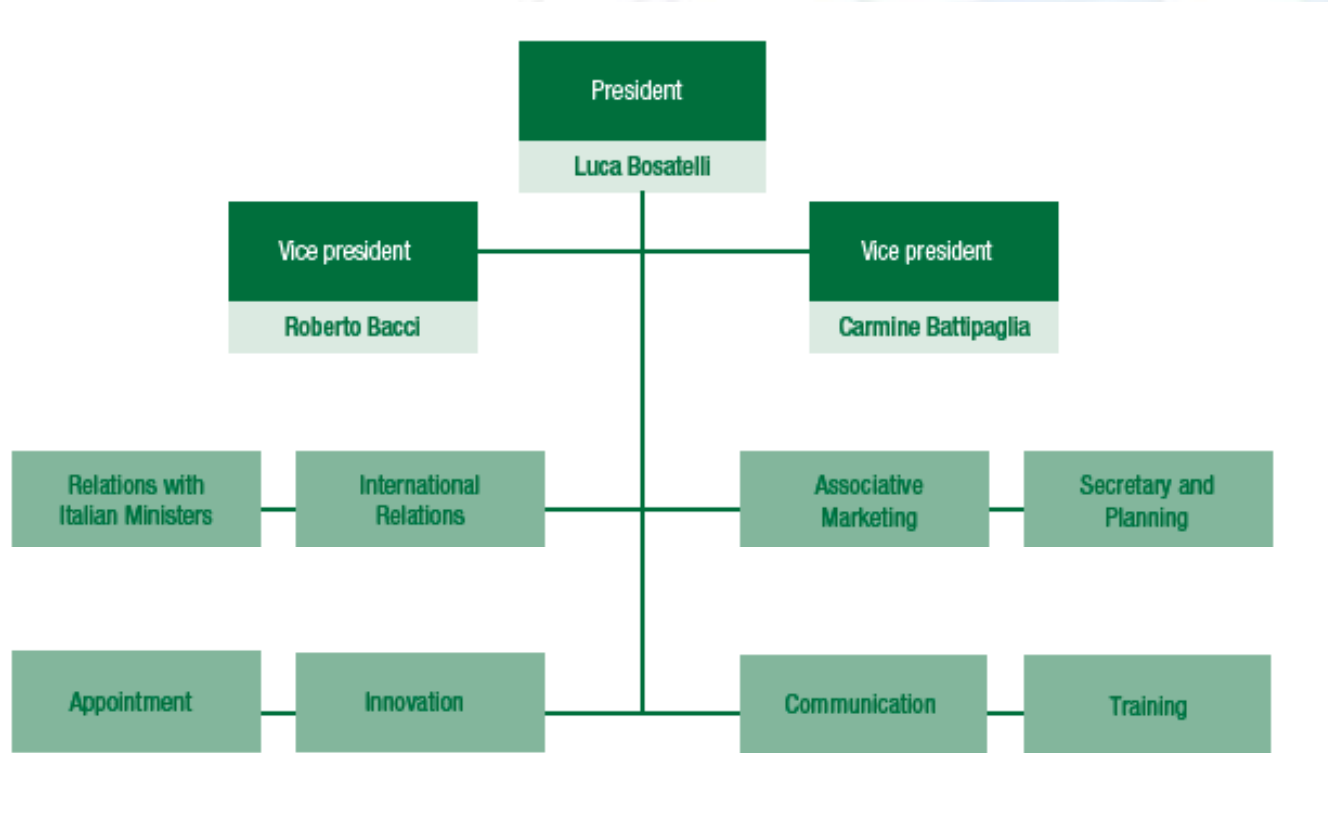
President

Luca Bosatelli

Vice president

Roberto Bacci

Vice president

Carmine Battipaglia

Relations with Italian Ministers

International Relations

Associative Marketing

Secretary and Planning

Appointment

Innovation

Communication

Training